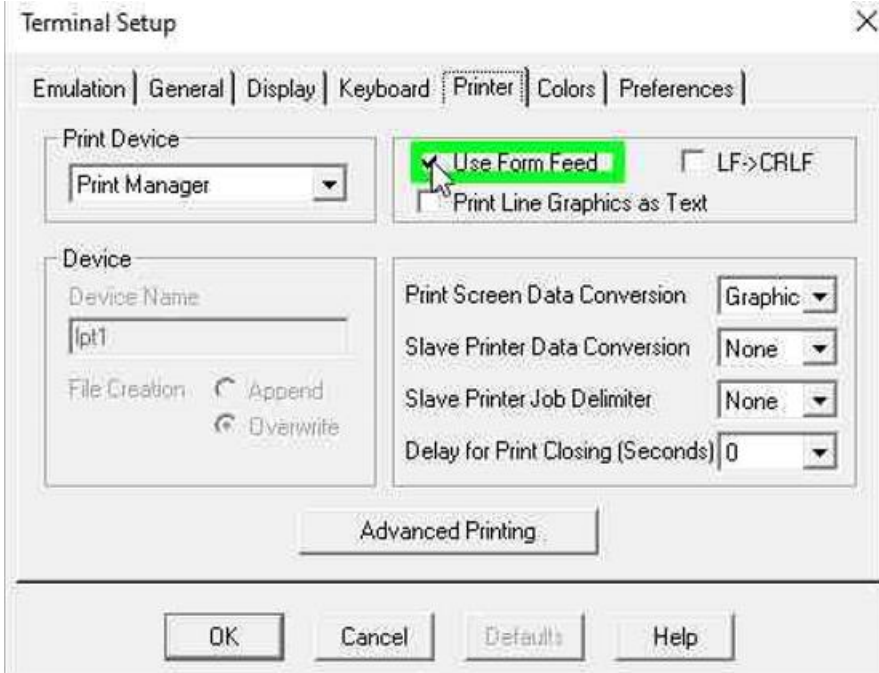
Terminal Setup

×

Emulation | General | Display | Keyboard | Printer | Colors | Preferences

Print Device

Print Manager

Use Form Feed

LF->CRLF

Print Line Graphics as Text

Device

Device Name

lpt1

File Creation

Append

Overwrite

Print Screen Data Conversion

Graphic

Slave Printer Data Conversion

None

Slave Printer Job Delimiter

None

Delay for Print Closing (Seconds)

0

Advanced Printing

OK

Cancel

Defaults

Help